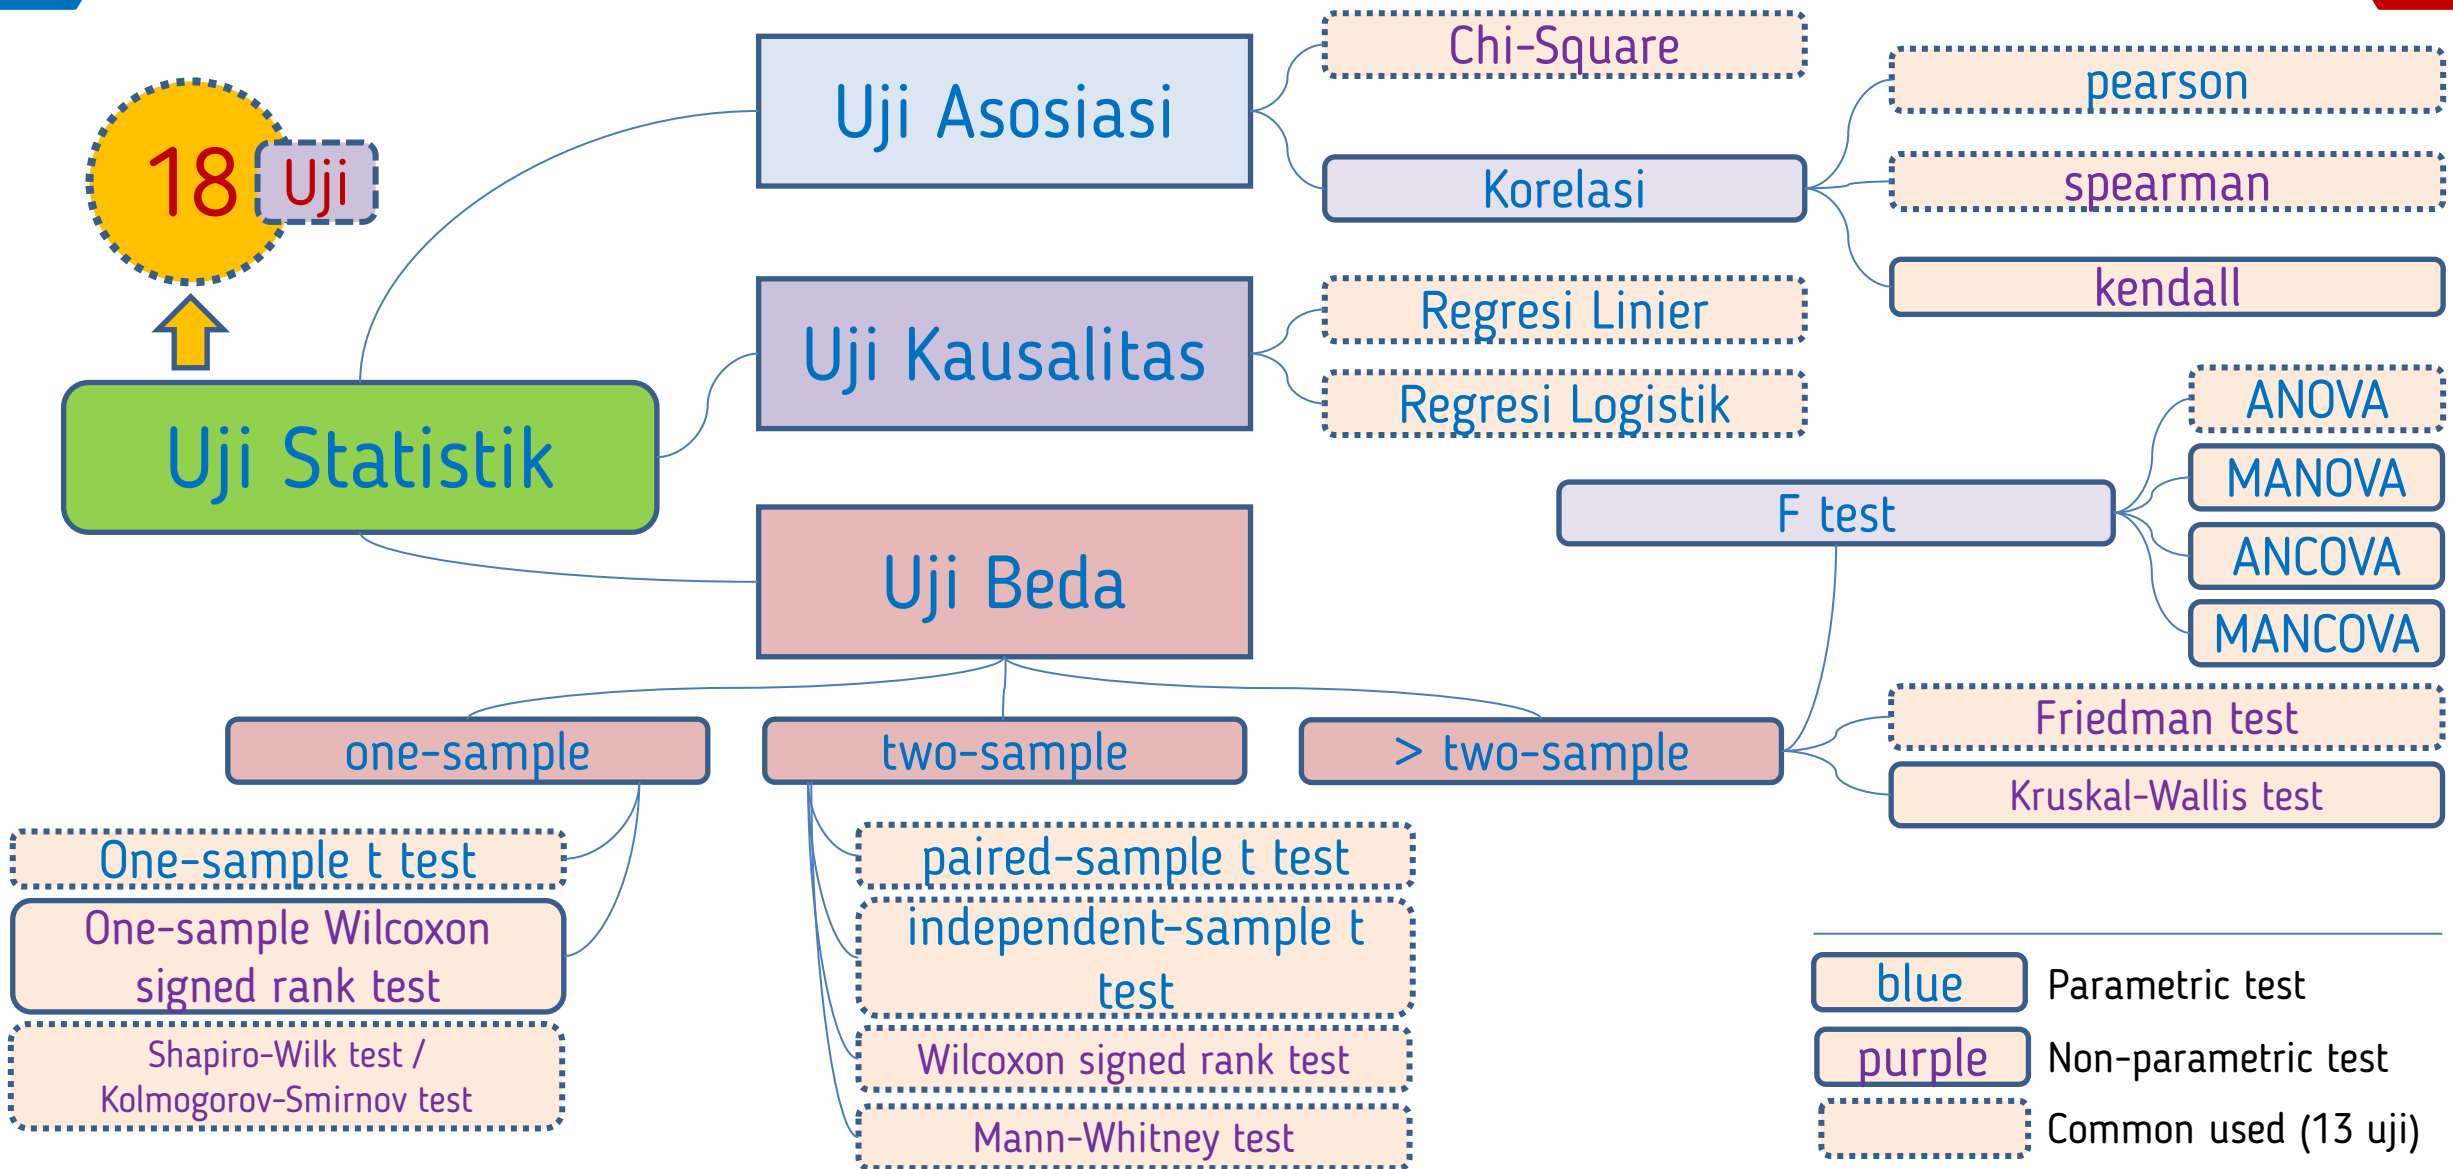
18 Uji

Uji Statistik

Uji Asosiasi

Chi-Square

Korelasi

pearson

spearman

kendall

Uji Kausalitas

Regresi Linier

Regresi Logistik

Uji Beda

F test

ANOVA

MANOVA

ANCOVA

MANCOVA

one-sample

two-sample

> two-sample

Friedman test

Kruskal-Wallis test

One-sample t test

One-sample Wilcoxon signed rank test

Shapiro-Wilk test / Kolmogorov-Smirnov test

paired-sample t test

independent-sample t test

Wilcoxon signed rank test

Mann-Whitney test

blue Parametric test

purple Non-parametric test

Common used (13 uji)